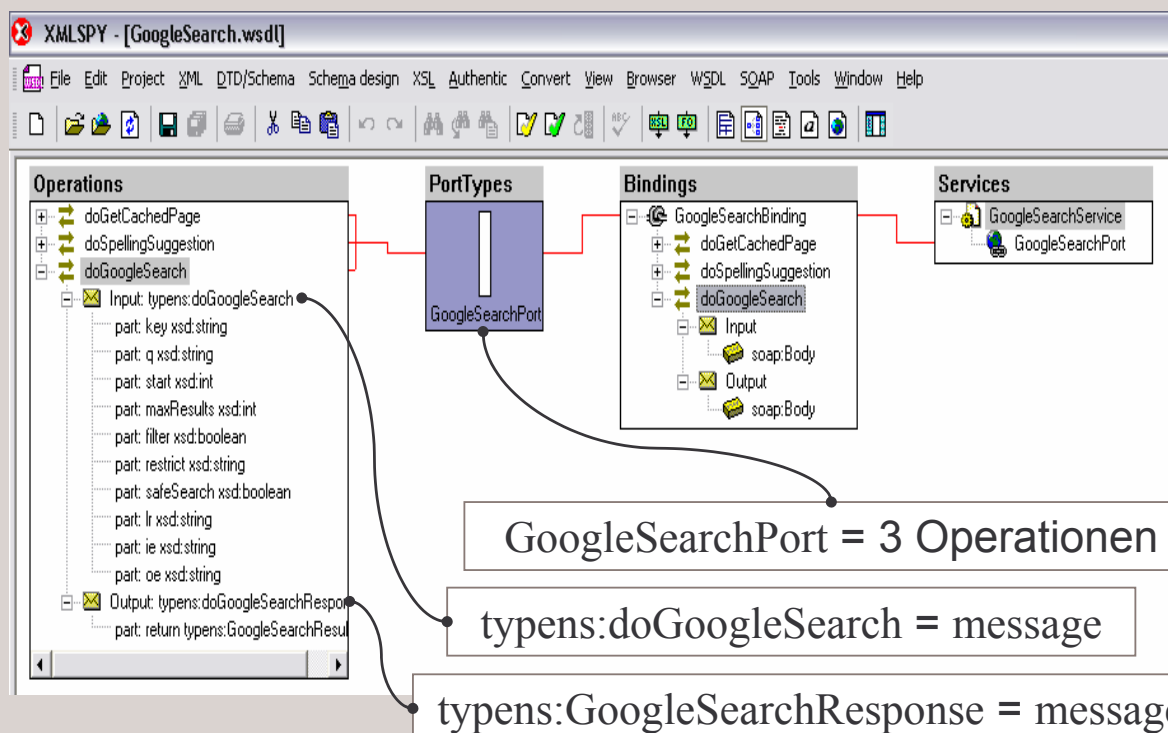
XMLSPY - [GoogleSearch.wsdl]

File Edit Project XML DTD/Schema Schema design XSL Authentic Convert View Browser WSDL SOAP Tools Window Help

Operations
doGetCachedPage
doSpellingSuggestion
doGoogleSearch
Input: typens:doGoogleSearch
part: key xsd:string
part: q xsd:string
part: start xsd:int
part: maxResults xsd:int
part: filter xsd:boolean
part: restrict xsd:string
part: safeSearch xsd:boolean
part: lr xsd:string
part: ie xsd:string
part: oe xsd:string
Output: typens:doGoogleSearchRespor
part: return typens:GoogleSearchResul

PortTypes
GoogleSearchPort

Bindings
GoogleSearchBinding
doGetCachedPage
doSpellingSuggestion
doGoogleSearch
Input
soap:Body
Output
soap:Body

Services
GoogleSearchService
GoogleSearchPort

GoogleSearchPort = 3 Operationen

typens:doGoogleSearch = message

typens:GoogleSearchResponse = messag